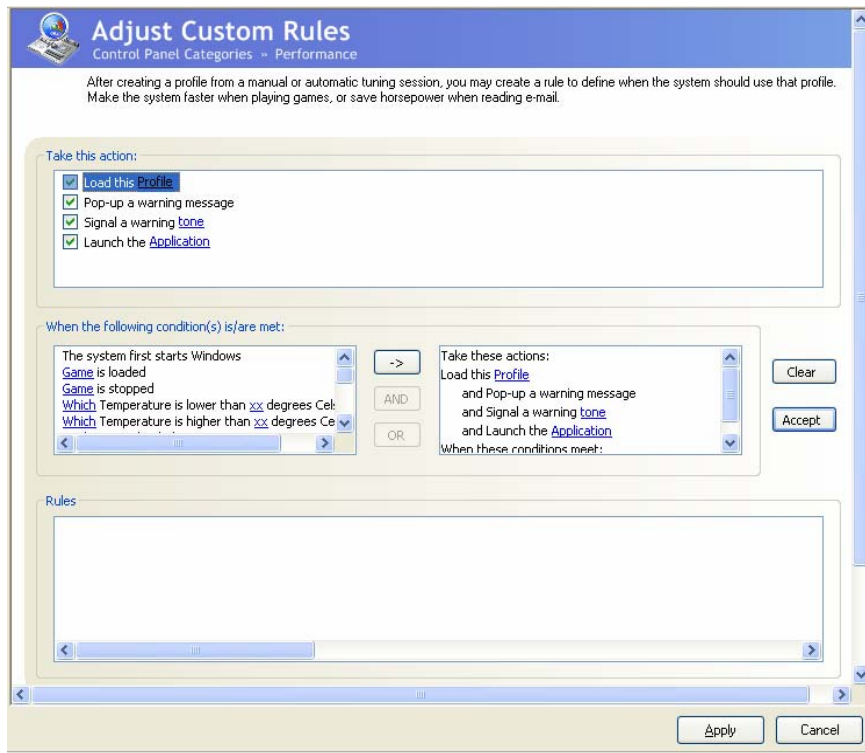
Adjust Custom Rules
Control Panel Categories » Performance

After creating a profile from a manual or automatic tuning session, you may create a rule to define when the system should use that profile. Make the system faster when playing games, or save horsepower when reading e-mail.

Take this action:
Load this Profile
Pop-up a warning message
Signal a warning tone
Launch the Application

When the following condition(s) is/are met:
The system first starts Windows
Game is loaded
Game is stopped
Which Temperature is lower than xx degrees Cel
Which Temperature is higher than xx degrees Ce

->
AND
OR

Take these actions:
Load this Profile
and Pop-up a warning message
and Signal a warning tone
and Launch the Application
When these conditions meet:

Clear
Accept

Rules

Apply
Cancel